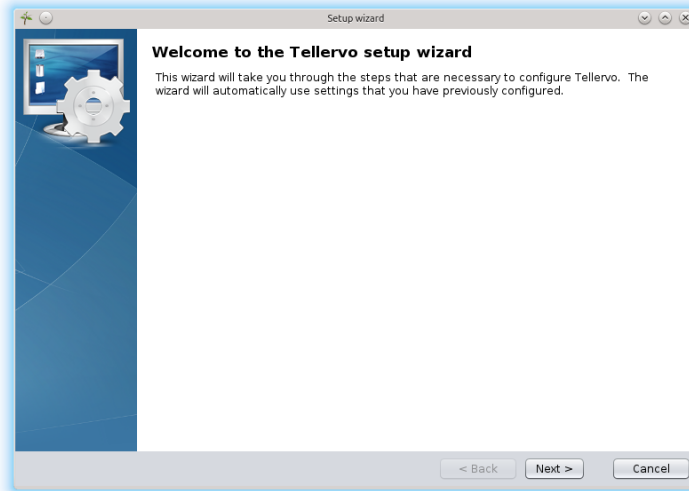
Setup wizard

Welcome to the Tellervo setup wizard

This wizard will take you through the steps that are necessary to configure Tellervo. The wizard will automatically use settings that you have previously configured.

< Back
Next >
Cancel